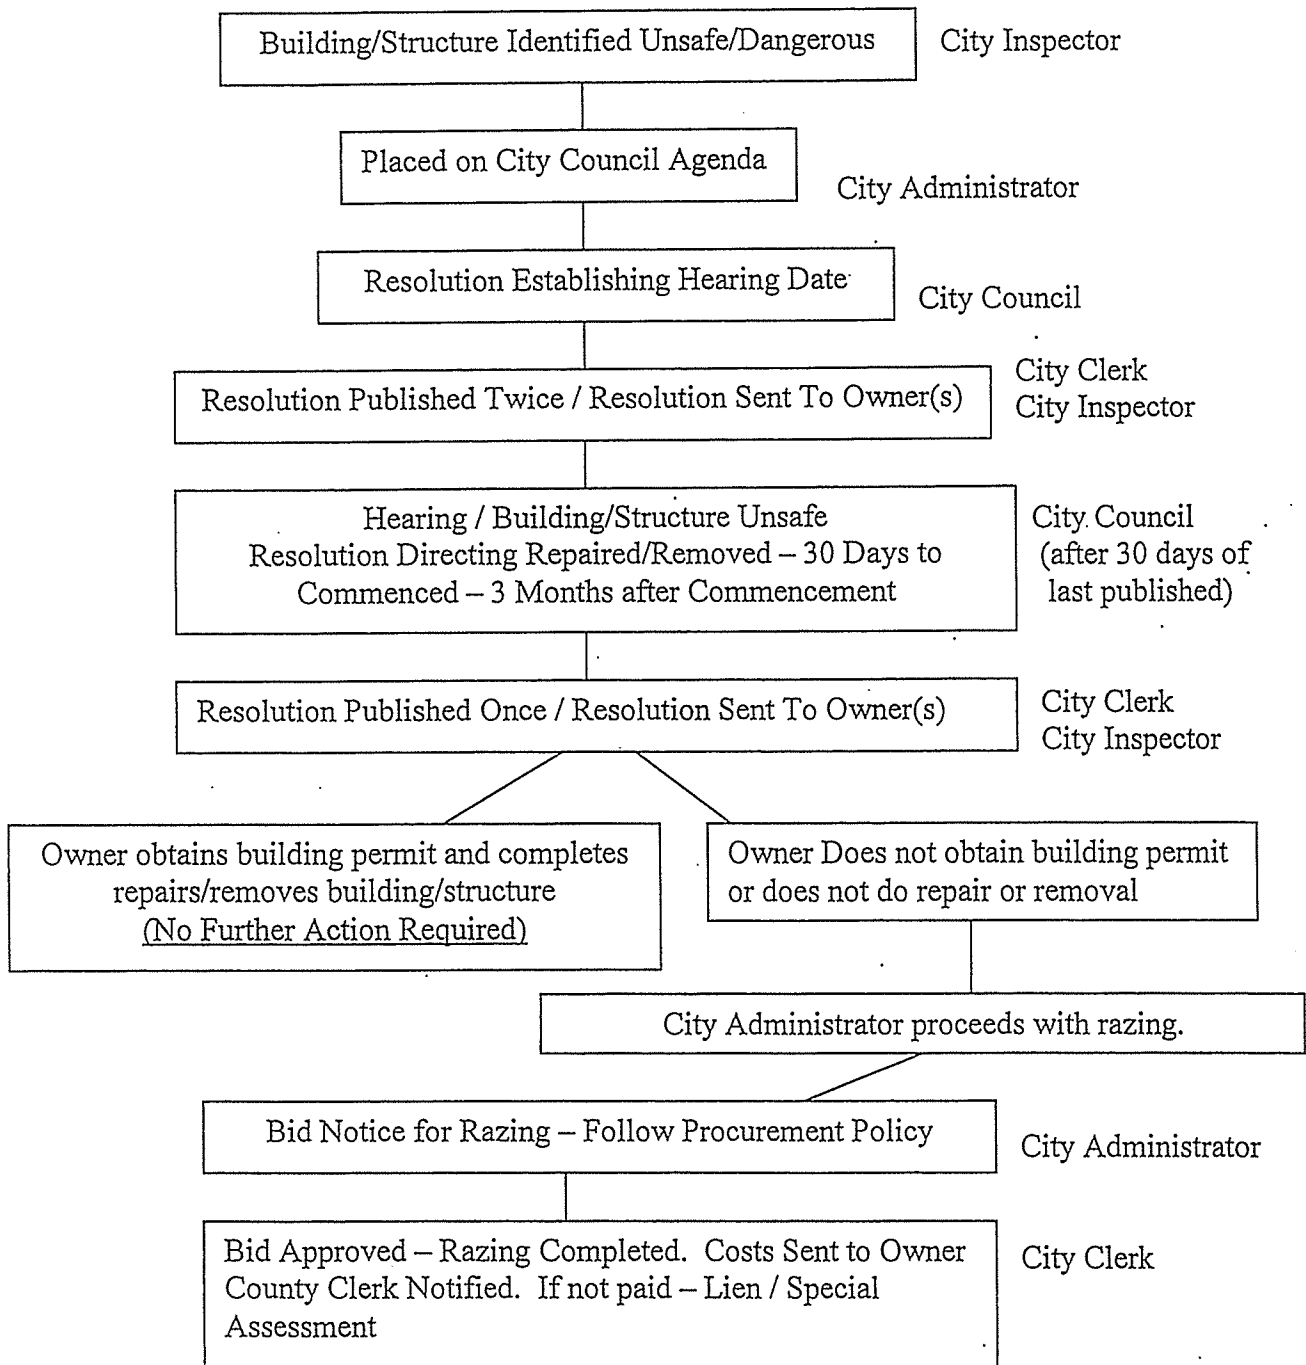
Building/Structure Identified Unsafe/Dangerous

City Inspector

Placed on City Council Agenda

City Administrator

Resolution Establishing Hearing Date

City Council

Resolution Published Twice / Resolution Sent To Owner(s)

City Clerk
City Inspector

Hearing / Building/Structure Unsafe
Resolution Directing Repaired/Removed – 30 Days to Commenced – 3 Months after Commencement

City Council (after 30 days of last published)

Resolution Published Once / Resolution Sent To Owner(s)

City Clerk
City Inspector

Owner obtains building permit and completes repairs/removes building/structure
(No Further Action Required)

Owner Does not obtain building permit or does not do repair or removal

City Administrator proceeds with razing.

Bid Notice for Razing – Follow Procurement Policy

City Administrator

Bid Approved – Razing Completed. Costs Sent to Owner County Clerk Notified. If not paid – Lien / Special Assessment

City Clerk